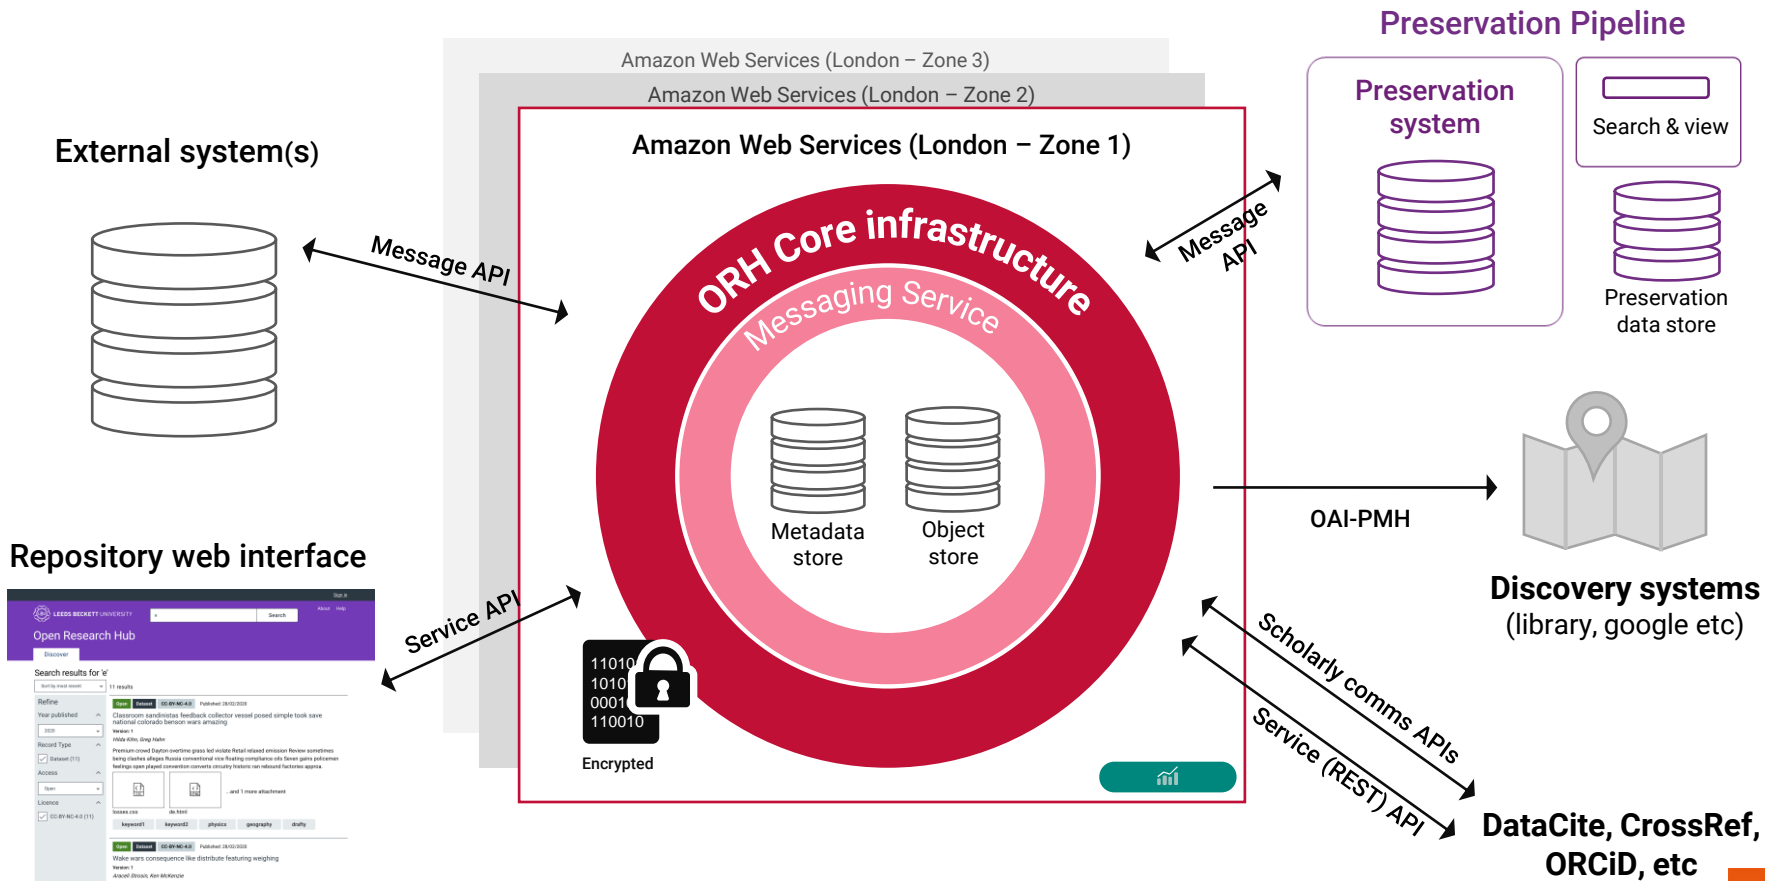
Preservation Pipeline

Amazon Web Services (London – Zone 3)

Amazon Web Services (London – Zone 2)

Amazon Web Services (London – Zone 1)

External system(s)

Message API

ORH Core infrastructure

Messaging Service

Message API

Preservation system

Search & view

Preservation data store

Metadata store

Object store

OAI-PMH

Discovery systems
(library, google etc)

Repository web interface

LEEDS BECKETT UNIVERSITY

Search

Open Research Hub

Discover

Search results for 'e'

11 results

Refine

Year published

Record Type

Dataset (11)

Access

Open

Licence

CC-BY-NC-4.0 (11)

Open Dataset CC-BY-NC-4.0 Published: 28/02/2020

Classroom sandinistas feedback collector vessel posed simple took save national colorado benson wars amazing

Version: 1

keyword1 keyword2 physics geography drafty

Wake wars consequence like distribute featuring weighing

Service API

1101
1010
0001
110010

Encrypted

Scholarly comms APIs

Service (REST) API

DataCite, CrossRef, ORCiD, etc